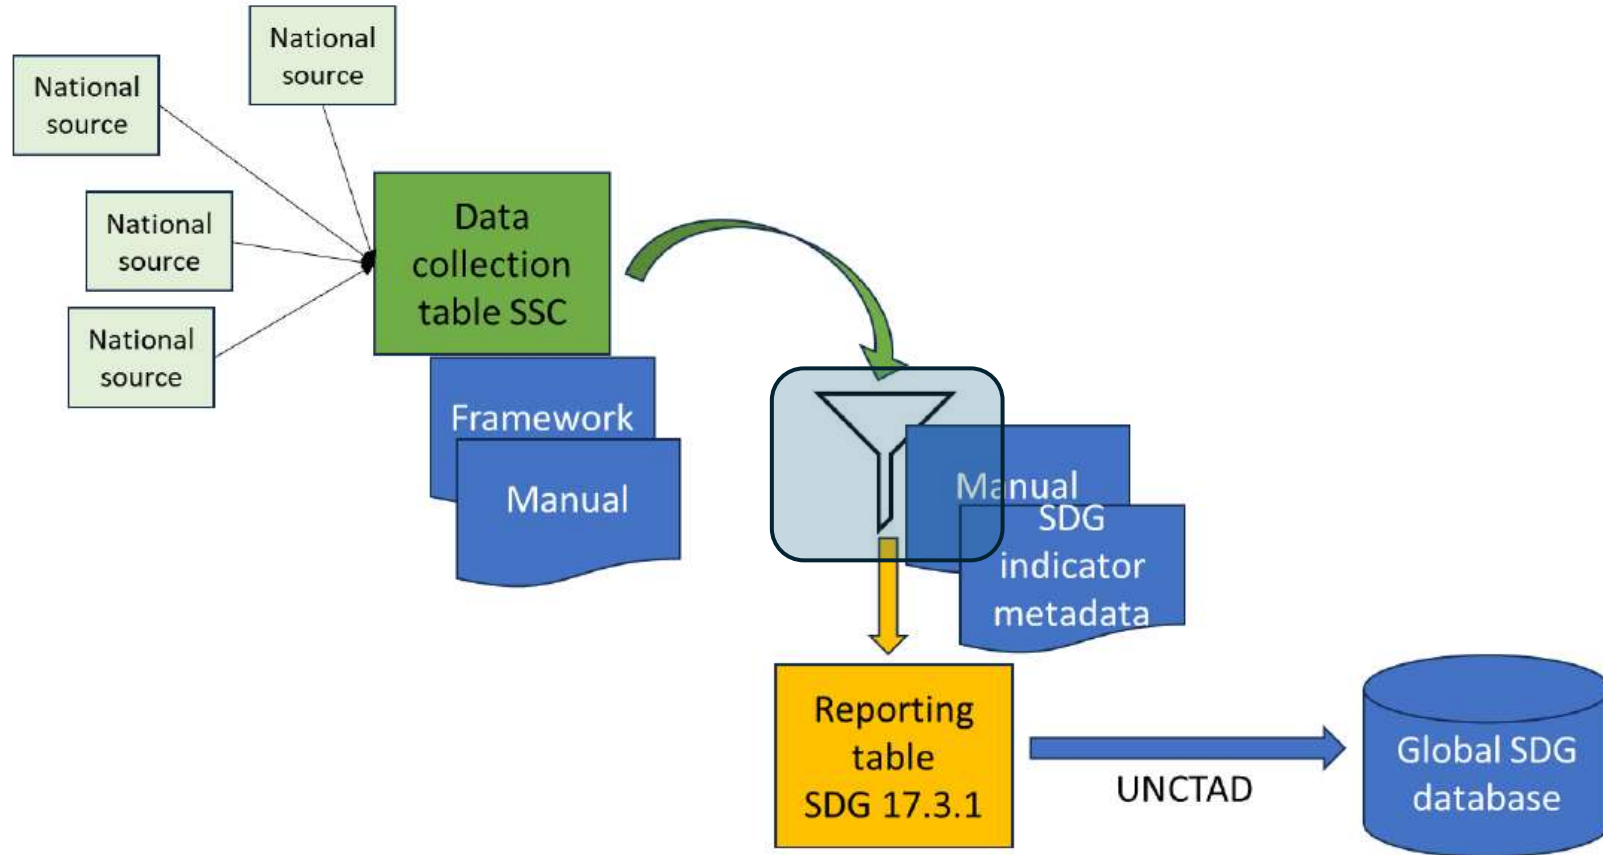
National source

National source

National source

National source

Data collection table SSC

Framework

Manual

Manual

SDG indicator metadata

Reporting table SDG 17.3.1

UNCTAD

Global SDG database